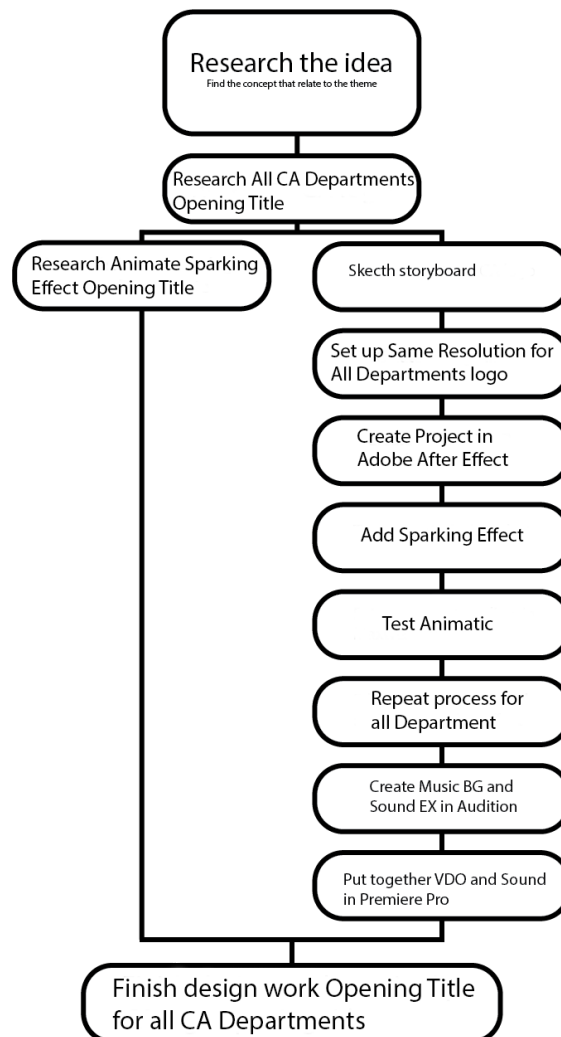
Research the idea
Find the concept that relate to the theme

Research All CA Departments Opening Title

Research Animate Sparking Effect Opening Title

Skecth storyboard

Set up Same Resolution for All Departments logo

Create Project in Adobe After Effect

Add Sparking Effect

Test Animatic

Repeat process for all Department

Create Music BG and Sound EX in Audition

Put together VDO and Sound in Premiere Pro

Finish design work Opening Title for all CA Departments